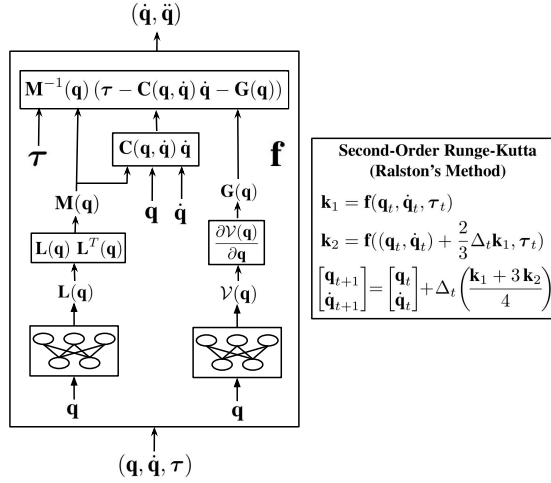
$(\dot{\mathbf{q}}, \ddot{\mathbf{q}})$

$\mathbf{M}^{-1}(\mathbf{q})\,(\boldsymbol{\tau} - \mathbf{C}(\mathbf{q}, \dot{\mathbf{q}})\,\dot{\mathbf{q}} - \mathbf{G}(\mathbf{q}))$

$\boldsymbol{\tau}$

$\mathbf{C}(\mathbf{q}, \dot{\mathbf{q}})\,\dot{\mathbf{q}}$

$\mathbf{f}$

$\mathbf{M}(\mathbf{q})$

$\mathbf{q}$ $\dot{\mathbf{q}}$

$\mathbf{G}(\mathbf{q})$

$\mathbf{L}(\mathbf{q})\;\mathbf{L}^T(\mathbf{q})$

$\frac{\partial \mathcal{V}(\mathbf{q})}{\partial \mathbf{q}}$

$\mathbf{L}(\mathbf{q})$

$\mathcal{V}(\mathbf{q})$

$\mathbf{q}$

$\mathbf{q}$

$(\mathbf{q}, \dot{\mathbf{q}}, \boldsymbol{\tau})$

Second-Order Runge-Kutta (Ralston's Method)

$\mathbf{k}_1 = \mathbf{f}(\mathbf{q}_t, \dot{\mathbf{q}}_t, \boldsymbol{\tau}_t)$

$\mathbf{k}_2 = \mathbf{f}((\mathbf{q}_t, \dot{\mathbf{q}}_t) + \frac{2}{3}\Delta_t \mathbf{k}_1, \boldsymbol{\tau}_t)$

$\begin{bmatrix}\mathbf{q}_{t+1}\\ \dot{\mathbf{q}}_{t+1}\end{bmatrix} = \begin{bmatrix}\mathbf{q}_t\\ \dot{\mathbf{q}}_t\end{bmatrix} + \Delta_t\left(\frac{\mathbf{k}_1 + 3\,\mathbf{k}_2}{4}\right)$